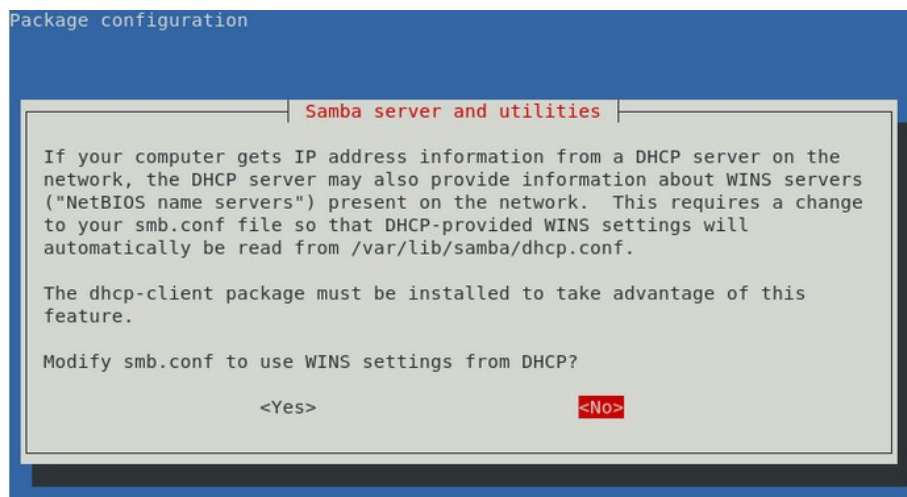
Package configuration

Samba server and utilities

If your computer gets IP address information from a DHCP server on the network, the DHCP server may also provide information about WINS servers ("NetBIOS name servers") present on the network.  This requires a change to your smb.conf file so that DHCP-provided WINS settings will automatically be read from /var/lib/samba/dhcp.conf.

The dhcp-client package must be installed to take advantage of this feature.

Modify smb.conf to use WINS settings from DHCP?

<Yes>

<No>